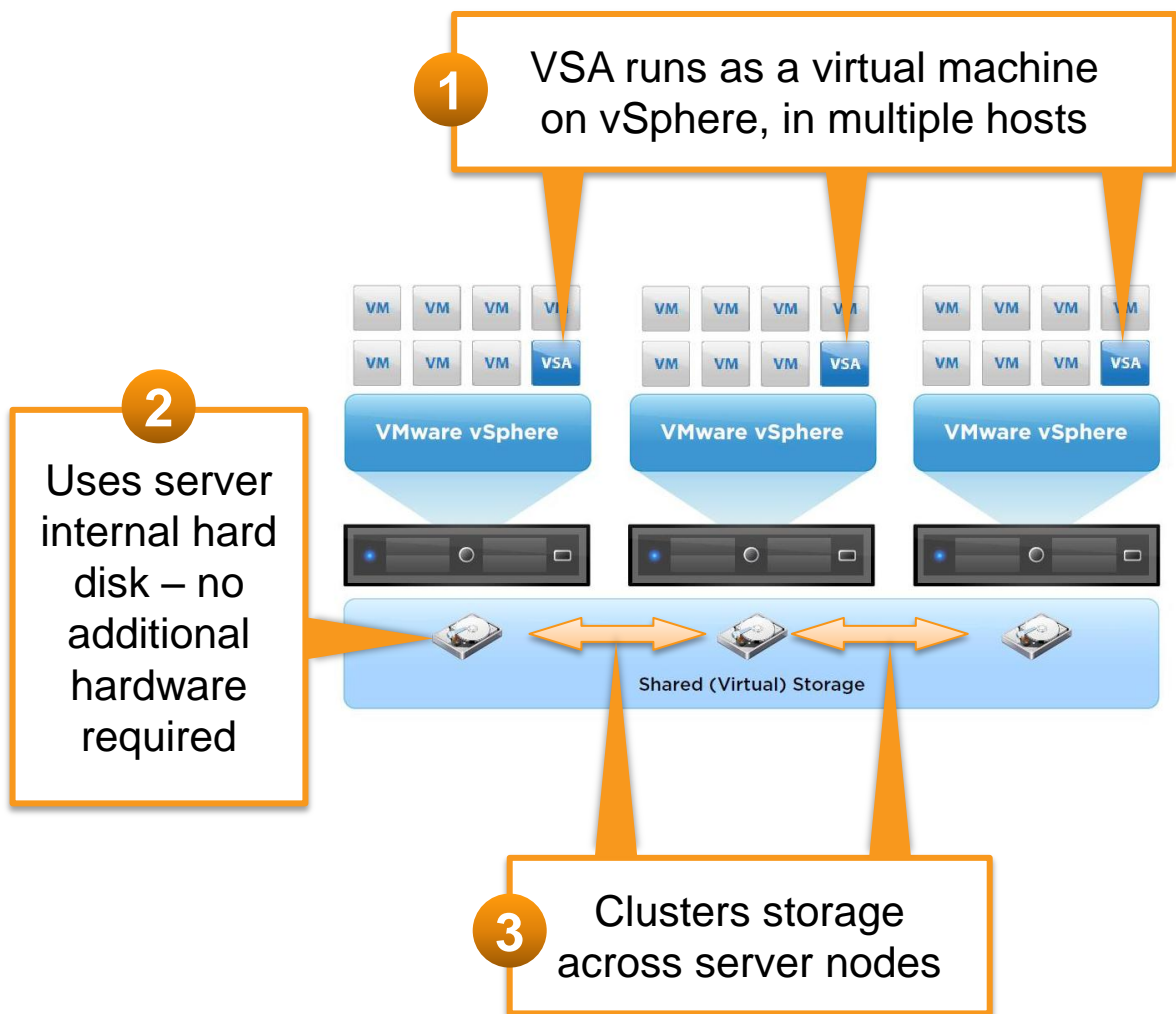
1

VSA runs as a virtual machine on vSphere, in multiple hosts

VM VM VM VM
VM VM VM VSA
VMware vSphere

VM VM VM VM
VM VM VM VSA
VMware vSphere

VM VM VM VM
VM VM VM VSA
VMware vSphere

2

Uses server internal hard disk – no additional hardware required

Shared (Virtual) Storage

3

Clusters storage across server nodes